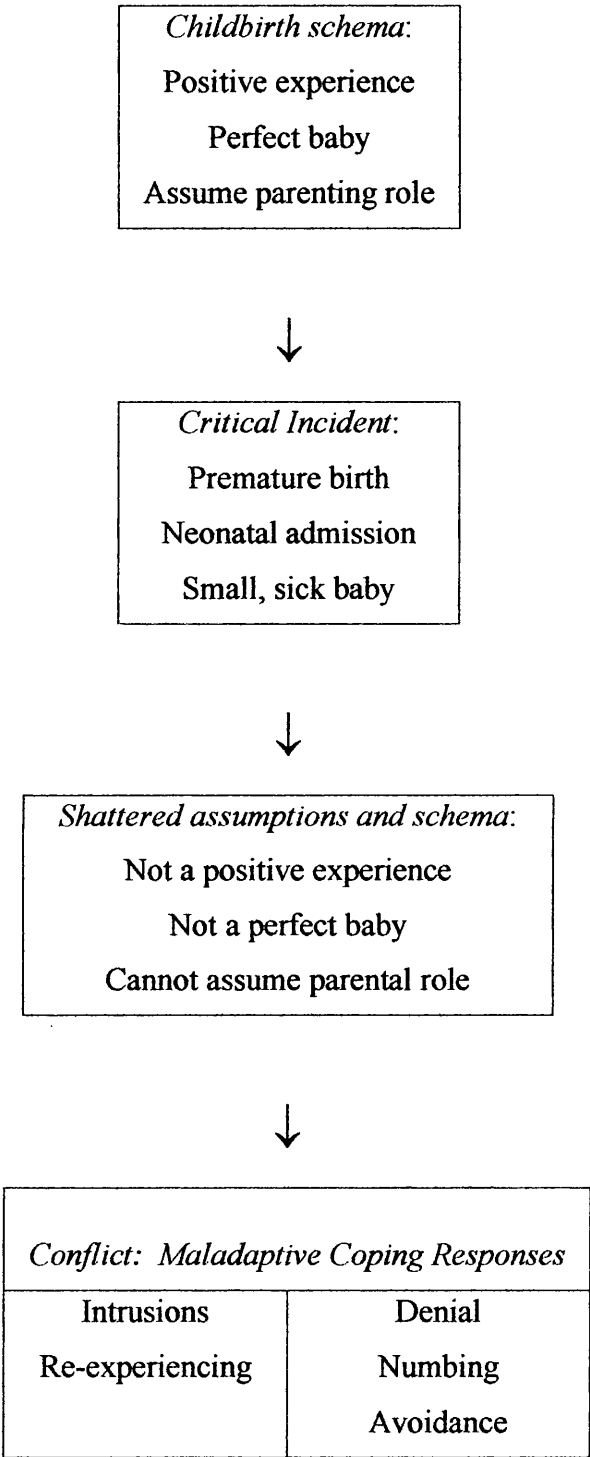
*Childbirth schema*:
Positive experience
Perfect baby
Assume parenting role

↓

*Critical Incident*:
Premature birth
Neonatal admission
Small, sick baby

↓

*Shattered assumptions and schema*:
Not a positive experience
Not a perfect baby
Cannot assume parental role

↓

| *Conflict: Maladaptive Coping Responses* | |
|---|---|
| Intrusions<br>Re-experiencing | Denial<br>Numbing<br>Avoidance |